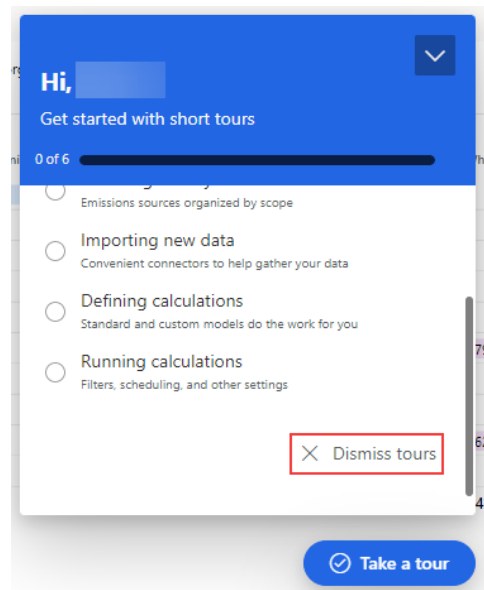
Hi, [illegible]

Get started with short tours

0 of 6

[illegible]
Emissions sources organized by scope

Importing new data
Convenient connectors to help gather your data

Defining calculations
Standard and custom models do the work for you

Running calculations
Filters, scheduling, and other settings

Dismiss tours

Take a tour